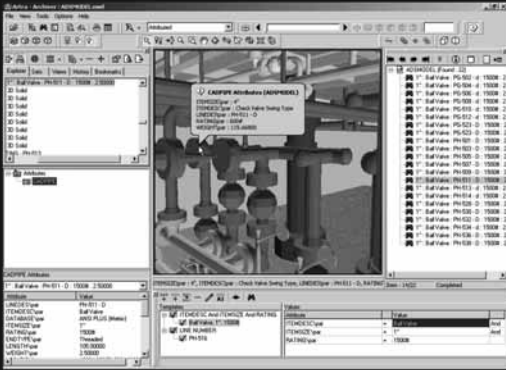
Artica - Archives : [ADVMODEL]
File View Tools Options Help
Attributed
Explorer Sets Views Notes Bookmarks
1" : Ball Valve : PH-511 : D : 1500#
3D Solid
3D Solid
3D Solid
3D Solid
3D Solid
3D Solid
3D Solid
3D Solid
3D Solid
NAL : PH-513
Attributes
CADPIPE
CADPIPE Attributes
1" : Ball Valve : PH-511 : D : 1500# : 1500#
| Attribute | Value |
|---|---|
| LINEDESCpar | PH-511 : D |
| ITEMDESCpar | Ball Valve |
| DATABASEpar | ANSI PLUS (Metric) |
| ITEMSIZEpar | 1" |
| RATINGpar | 1500# |
| ENDTYPEpar | Threaded |
| LENGTHpar | 105.00000 |
| WEIGHTpar | 2.50000 |

CADPIPE Attributes (ADVMODEL)
ITEMSIZEpar : 4"
ITEMDESCpar : Check Valve Swing Type
LINEDESCpar : PH-511 : D
RATINGpar : 600#
WEIGHTpar : 115.00000

ITEMSIZEpar = 4", ITEMDESCpar = Check Valve Swing Type, LINEDESCpar = PH-511 : D, RATING
ITEMDESC And ITEMSIZE And RATING
Ball Valve 1" 1500#
LINE NUMBER
PH-519
| Attributes | | Values |
|---|---|---|
| ITEMDESCpar | = | Ball Valve |
| ITEMSIZEpar | = | 1" |
| RATINGpar | = | 1500# |

ADVMODEL [Found: 22]
1" : Ball Valve : PG-502 : D : 1500#
1" : Ball Valve : PG-504 : D : 1500#
1" : Ball Valve : PG-506 : D : 1500#
1" : Ball Valve : PG-508 : D : 1500#
1" : Ball Valve : PG-510 : D : 1500#
1" : Ball Valve : PG-512 : D : 1500#
1" : Ball Valve : PG-521 : D : 1500#
1" : Ball Valve : PG-523 : D : 1500#
1" : Ball Valve : PH-503 : D : 1500#
1" : Ball Valve : PH-505 : D : 1500#
1" : Ball Valve : PH-507 : D : 1500#
1" : Ball Valve : PH-509 : D : 1500#
1" : Ball Valve : PH-511 : D : 1500#
1" : Ball Valve : PH-513 : D : 1500#
1" : Ball Valve : PH-515 : D : 1500#
1" : Ball Valve : PH-517 : D : 1500#
1" : Ball Valve : PH-530 : D : 1500#
1" : Ball Valve : PH-532 : D : 1500#
1" : Ball Valve : PH-534 : D : 1500#
1" : Ball Valve : PH-536 : D : 1500#
Item: 14/22 Completed